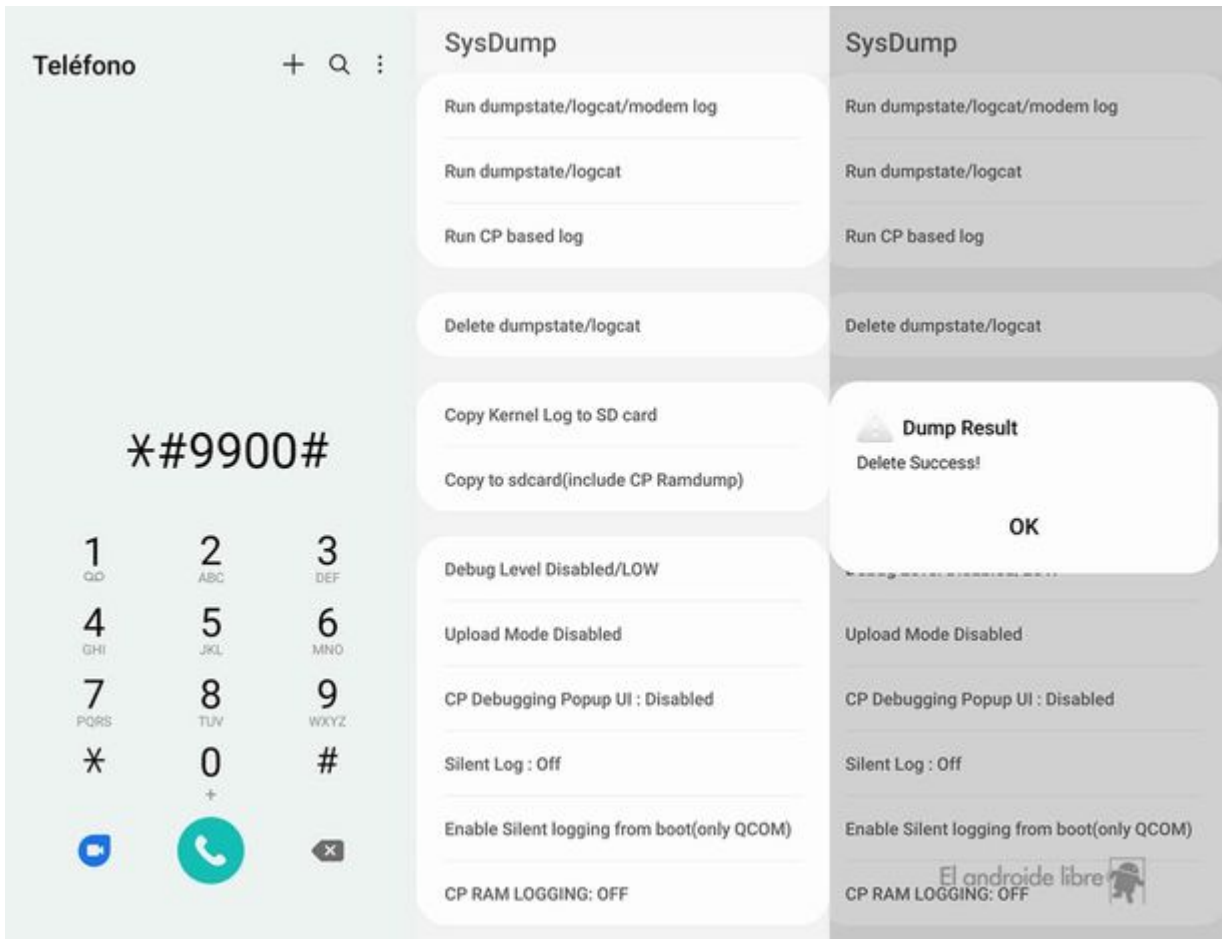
Teléfono

+ Q ⋮

*#9900#

1
QO
2
ABC
3
DEF
4
GHI
5
JKL
6
MNO
7
PQRS
8
TUV
9
WXYZ
*
0
+
#

SysDump

Run dumpstate/logcat/modem log

Run dumpstate/logcat

Run CP based log

Delete dumpstate/logcat

Copy Kernel Log to SD card

Copy to sdcard(include CP Ramdump)

Debug Level Disabled/LOW

Upload Mode Disabled

CP Debugging Popup UI : Disabled

Silent Log : Off

Enable Silent logging from boot(only QCOM)

CP RAM LOGGING: OFF

SysDump

Run dumpstate/logcat/modem log

Run dumpstate/logcat

Run CP based log

Delete dumpstate/logcat

Dump Result

Delete Success!

OK

Upload Mode Disabled

CP Debugging Popup UI : Disabled

Silent Log : Off

Enable Silent logging from boot(only QCOM)

CP RAM LOGGING: OFF

El androide libre